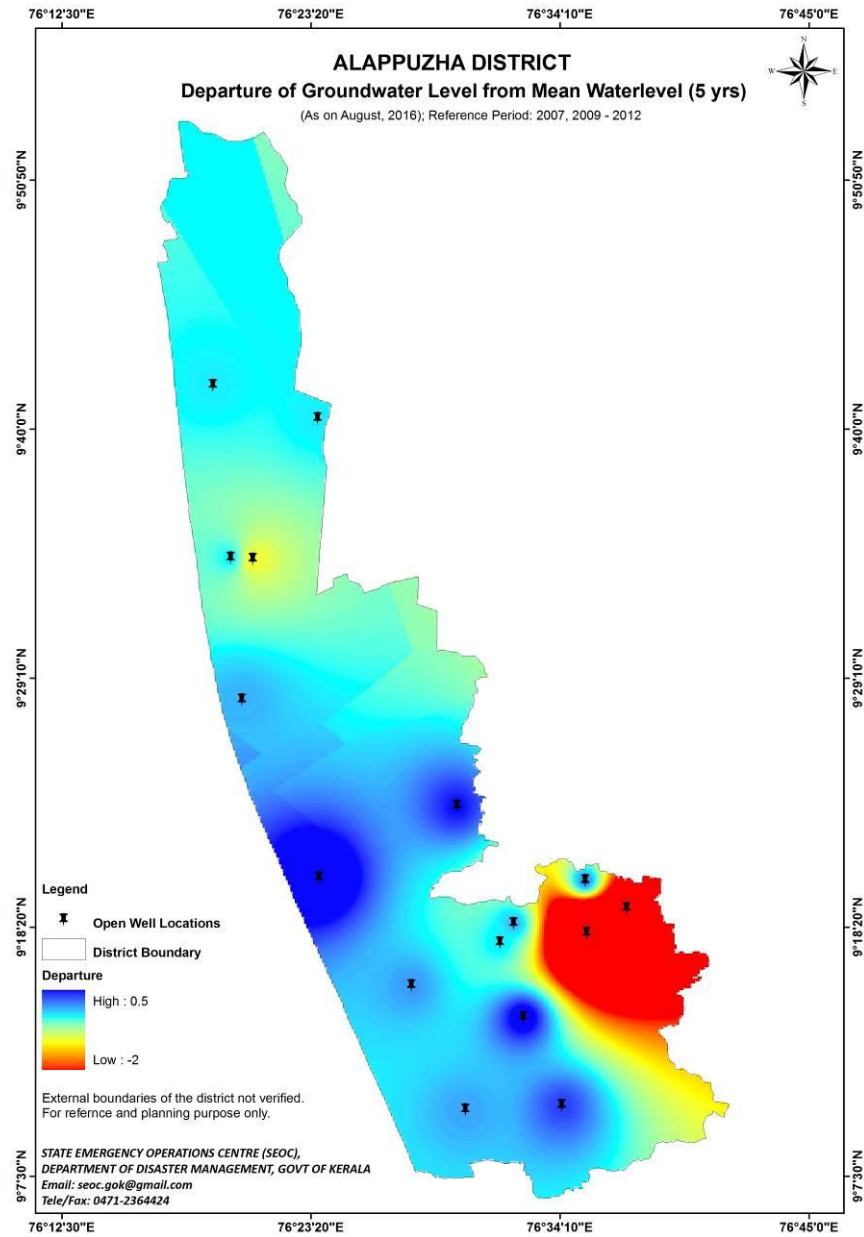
76°12'30"E 76°23'20"E 76°34'10"E 76°45'0"E

ALAPPUZHA DISTRICT
Departure of Groundwater Level from Mean Waterlevel (5 yrs)
(As on August, 2016); Reference Period: 2007, 2009 - 2012

N
W E
S

9°50'50"N 9°40'0"N 9°29'10"N 9°18'20"N 9°7'30"N

9°50'50"N 9°40'0"N 9°29'10"N 9°18'20"N 9°7'30"N

Legend
Open Well Locations
District Boundary
Departure
High : 0.5
Low : -2

External boundaries of the district not verified.
For refernce and planning purpose only.

STATE EMERGENCY OPERATIONS CENTRE (SEOC),
DEPARTMENT OF DISASTER MANAGEMENT, GOVT OF KERALA
Email: seoc.gok@gmail.com
Tele/Fax: 0471-2364424

76°12'30"E 76°23'20"E 76°34'10"E 76°45'0"E